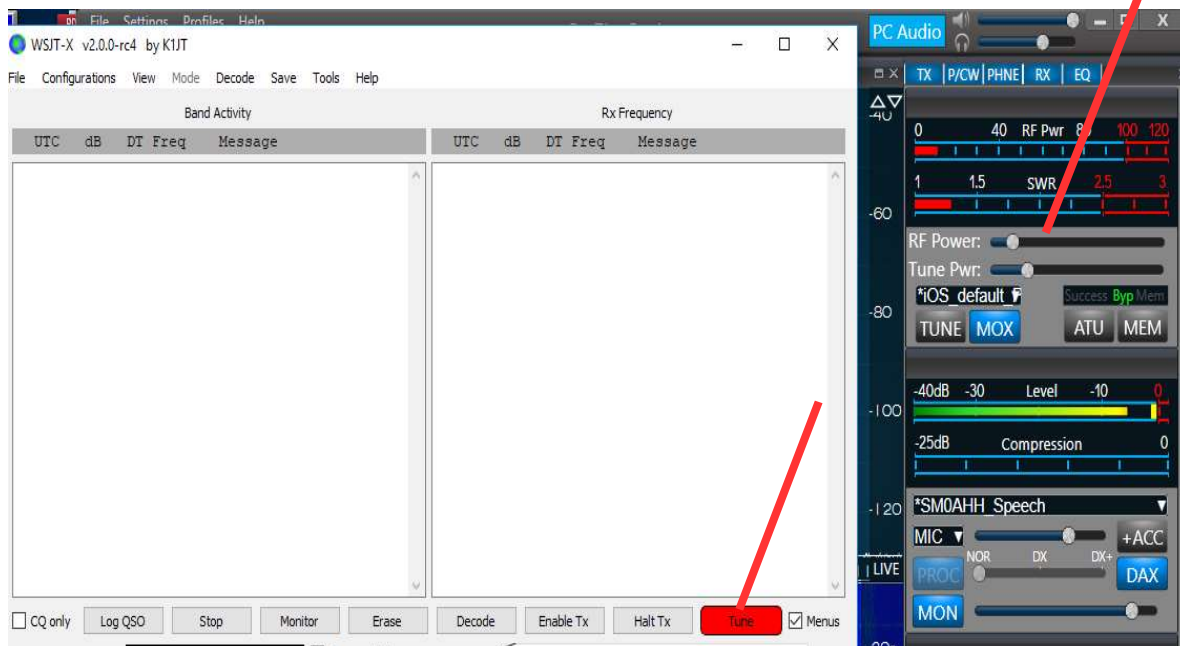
File Settings Profiles Help

WSJT-X v2.0.0-rc4 by K1JT

File Configurations View Mode Decode Save Tools Help

Band Activity

UTC dB DT Freq Message

Rx Frequency

UTC dB DT Freq Message

CQ only Log QSO Stop Monitor Erase Decode Enable Tx Halt Tx Tune Menus

PC Audio

TX P/CW PHNE RX EQ

-40

0 40 RF Pwr 80 100 120

1 1.5 SWR 2.5 3

-60

RF Power:

Tune Pwr:

*iOS_default

Success Byp Mem

-80

TUNE MOX ATU MEM

-40dB -30 Level -10 0

-100

-25dB Compression 0

-120

*SM0AHH_Speech

MIC +ACC

NOR DX DX+

LIVE

PROC DAX

MON